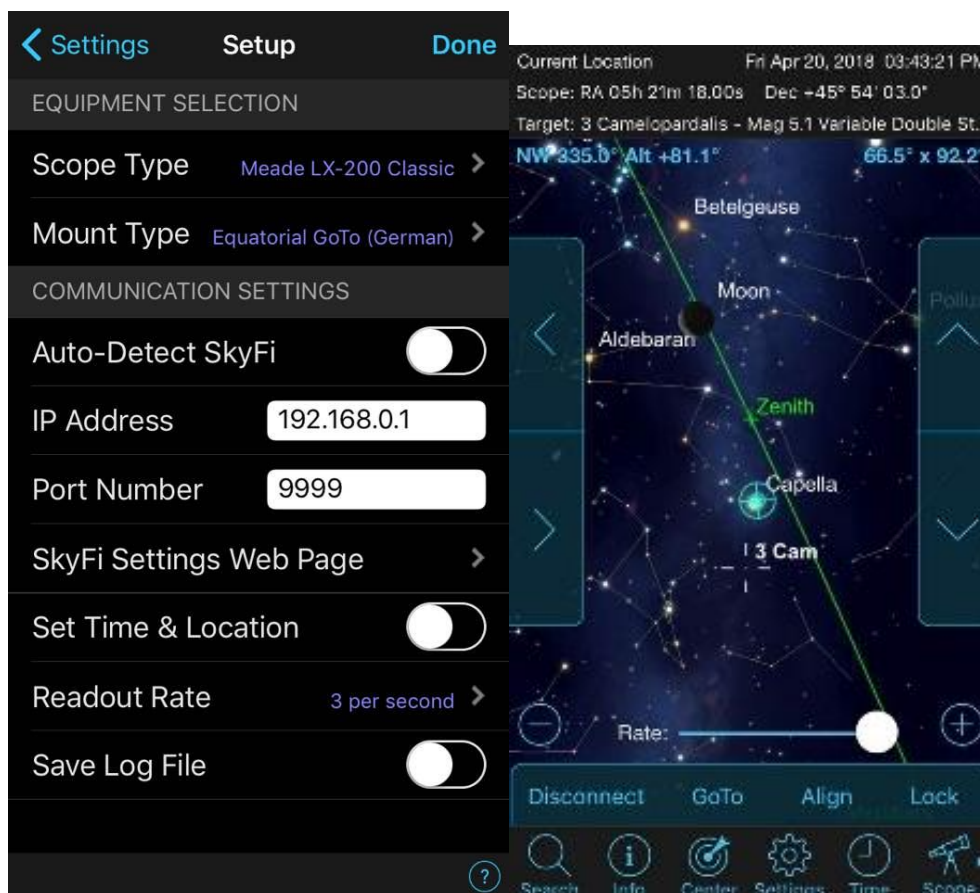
Settings Setup Done

EQUIPMENT SELECTION

Scope Type Meade LX-200 Classic

Mount Type Equatorial GoTo (German)

COMMUNICATION SETTINGS

Auto-Detect SkyFi

IP Address 192.168.0.1

Port Number 9999

SkyFi Settings Web Page

Set Time & Location

Readout Rate 3 per second

Save Log File

?

Current Location Fri Apr 20, 2018 03:43:21 PM

Scope: RA 05h 21m 18.00s Dec +45° 54' 03.0"

Target: 3 Camelopardalis - Mag 5.1 Variable Double St.

NW 335.0° Alt +81.1° 66.5° x 92.2

Betelgeuse

Moon

Pollux

Aldebaran

Zenith

Capella

3 Cam

Rate:

Disconnect GoTo Align Lock

Search Info Center Settings Time Scope